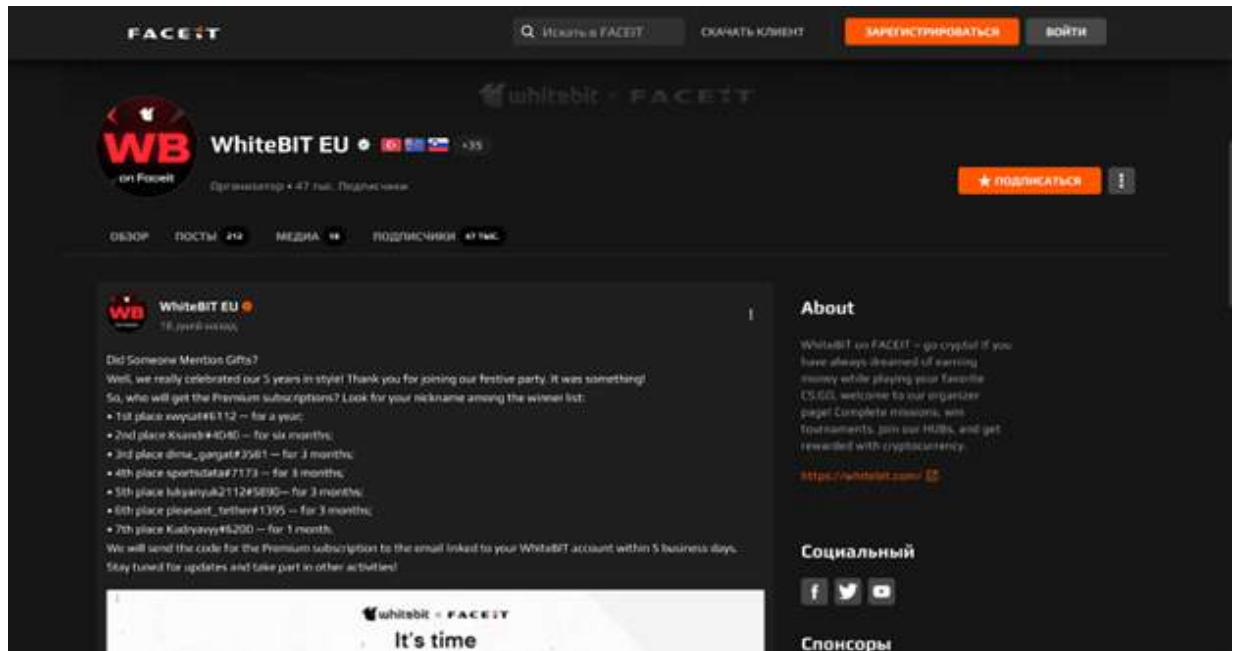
FACEIT

Искать в FACEIT

СКАЧАТЬ КЛИЕНТ

ЗАРЕГИСТРИРОВАТЬСЯ

ВОЙТИ

whitebit · FACEIT

WB on Faceit

WhiteBIT EU

+35

Организатор • 47 тыс. Подписчики

★ ПОДПИСАТЬСЯ

ОБЗОР ПОСТЫ 212 МЕДИА 18 ПОДПИСЧИКИ 47 ТЫС.

WhiteBIT EU
18 дней назад

Did Someone Mention Gifts?
Well, we really celebrated our 5 years in style! Thank you for joining our festive party. It was something!
So, who will get the Premium subscriptions? Look for your nickname among the winner list:
• 1st place xwysut#6112 — for a year;
• 2nd place Ksandr#4040 — for six months;
• 3rd place dima_gargat#3581 — for 3 months;
• 4th place sportsdata#7173 — for 3 months;
• 5th place lukyanyuk2112#5890— for 3 months;
• 6th place pleasant_tether#1395 — for 3 months;
• 7th place Kudryavyy#6200 — for 1 month.
We will send the code for the Premium subscription to the email linked to your WhiteBIT account within 5 business days.
Stay tuned for updates and take part in other activities!

whitebit · FACEIT
It's time

About

WhiteBIT on FACEIT – go crypto! If you have always dreamed of earning money while playing your favorite CS:GO, welcome to our organizer page! Complete missions, win tournaments, join our HUBs, and get rewarded with cryptocurrency.

https://whitebit.com/

Социальный

Спонсоры